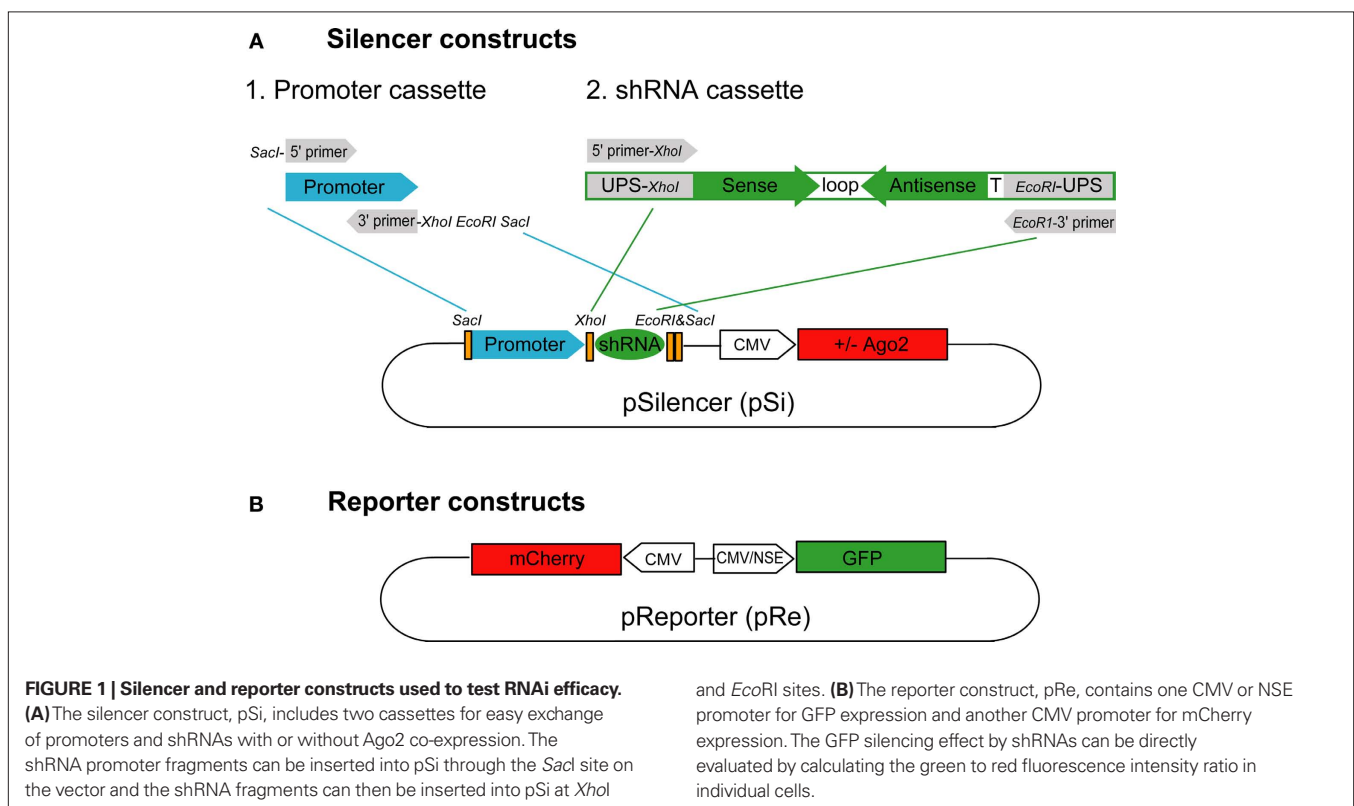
A Silencer constructs

1. Promoter cassette

2. shRNA cassette

SacI- 5' primer

Promoter

3' primer-XhoI EcoRI SacI

5' primer-XhoI

UPS-XhoI Sense loop Antisense T EcoRI-UPS

EcoR1-3' primer

SacI XhoI EcoRI&SacI

Promoter shRNA CMV +/- Ago2

pSilencer (pSi)

B Reporter constructs

mCherry CMV CMV/NSE GFP

pReporter (pRe)

**FIGURE 1 | Silencer and reporter constructs used to test RNAi efficacy.** **(A)** The silencer construct, pSi, includes two cassettes for easy exchange of promoters and shRNAs with or without Ago2 co-expression. The shRNA promoter fragments can be inserted into pSi through the *Sac*I site on the vector and the shRNA fragments can then be inserted into pSi at *Xho*I and *Eco*RI sites. **(B)** The reporter construct, pRe, contains one CMV or NSE promoter for GFP expression and another CMV promoter for mCherry expression. The GFP silencing effect by shRNAs can be directly evaluated by calculating the green to red fluorescence intensity ratio in individual cells.